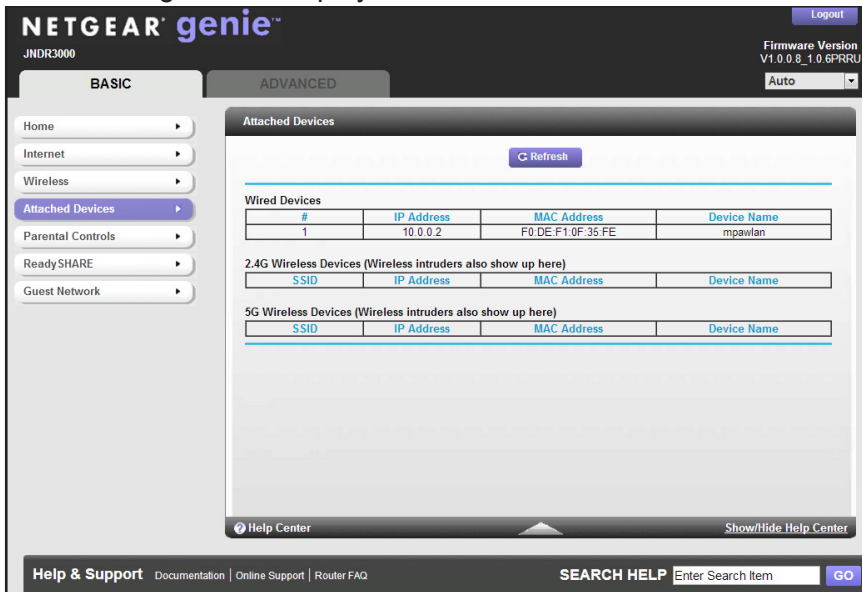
NETGEAR genie™
JNDR3000

Logout

Firmware Version
V1.0.0.8_1.0.6PRRU

BASIC
ADVANCED

Auto

Home
Internet
Wireless
Attached Devices
Parental Controls
ReadySHARE
Guest Network

Attached Devices

Refresh

Wired Devices

| # | IP Address | MAC Address | Device Name |
|---|---|---|---|
| 1 | 10.0.0.2 | F0:DE:F1:0F:35:FE | mpawlan |

2.4G Wireless Devices (Wireless intruders also show up here)

| SSID | IP Address | MAC Address | Device Name |
|---|---|---|---|

5G Wireless Devices (Wireless intruders also show up here)

| SSID | IP Address | MAC Address | Device Name |
|---|---|---|---|

Help Center
Show/Hide Help Center

Help & Support Documentation | Online Support | Router FAQ
SEARCH HELP Enter Search Item GO